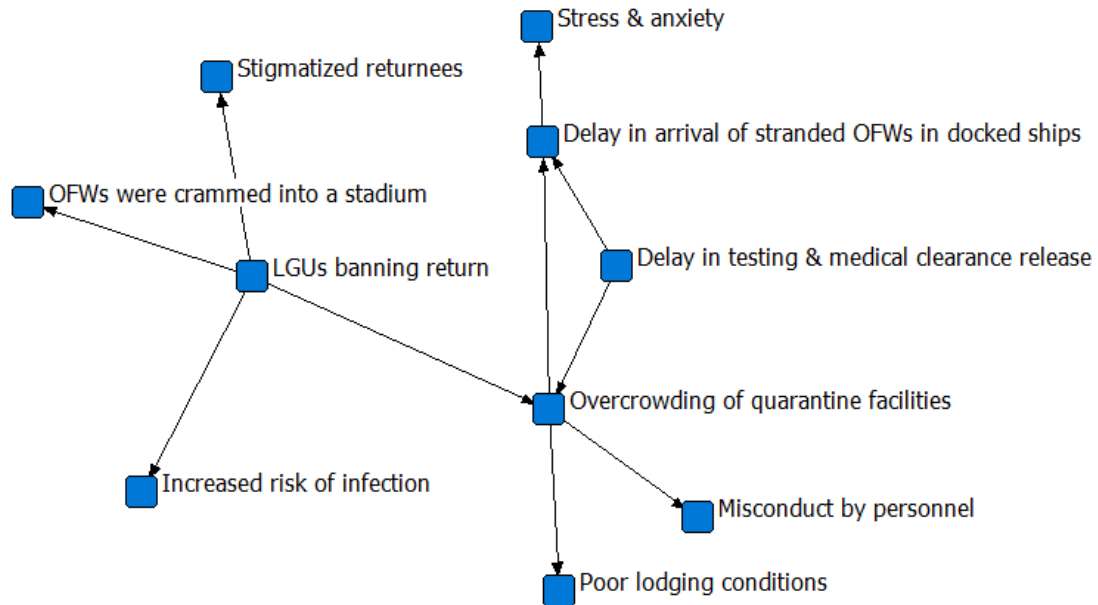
Stress & anxiety

Stigmatized returnees

Delay in arrival of stranded OFWs in docked ships

OFWs were crammed into a stadium

LGUs banning return

Delay in testing & medical clearance release

Overcrowding of quarantine facilities

Increased risk of infection

Misconduct by personnel

Poor lodging conditions